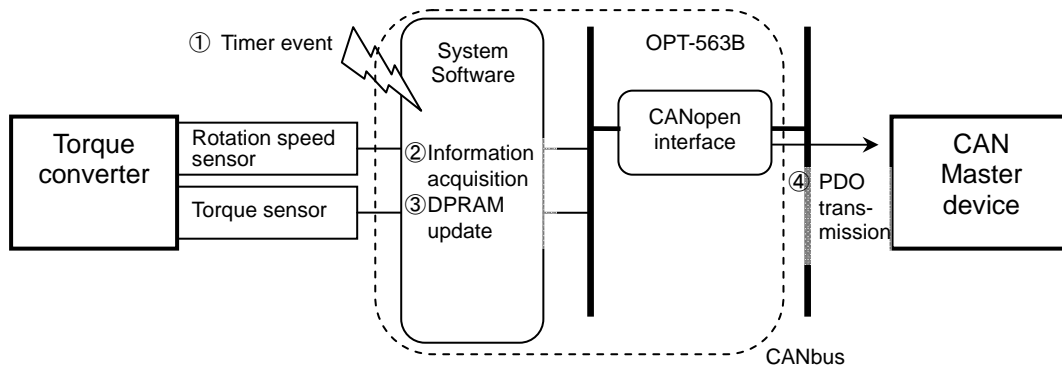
① Timer event

System Software

OPT-563B

Torque converter

Rotation speed sensor

Torque sensor

②Information acquisition

③DPRAM update

CANopen interface

④ PDO transmission

CAN Master device

CANbus